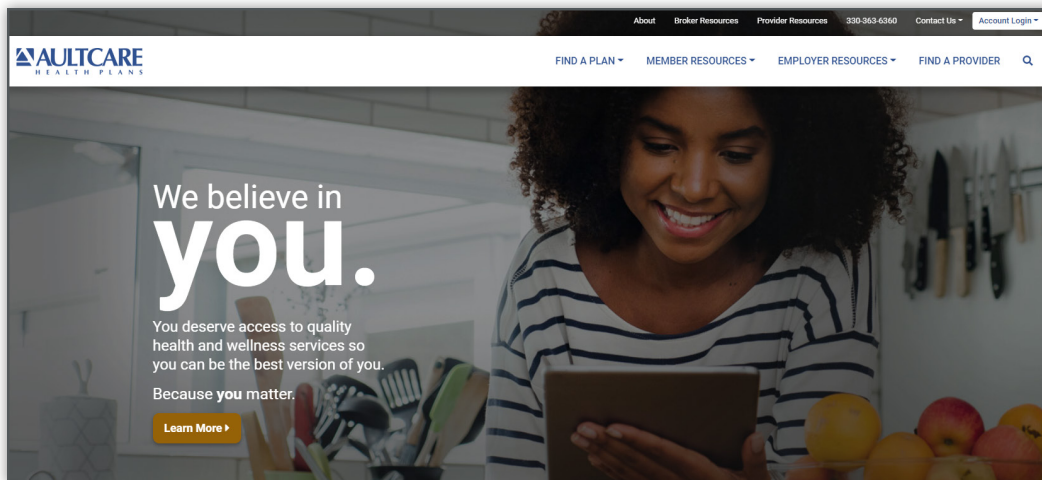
About Broker Resources Provider Resources 330-363-6360 Contact Us Account Login

AULTCARE
HEALTH PLANS

FIND A PLAN MEMBER RESOURCES EMPLOYER RESOURCES FIND A PROVIDER

We believe in
you.

You deserve access to quality health and wellness services so you can be the best version of you.

Because **you** matter.

Learn More